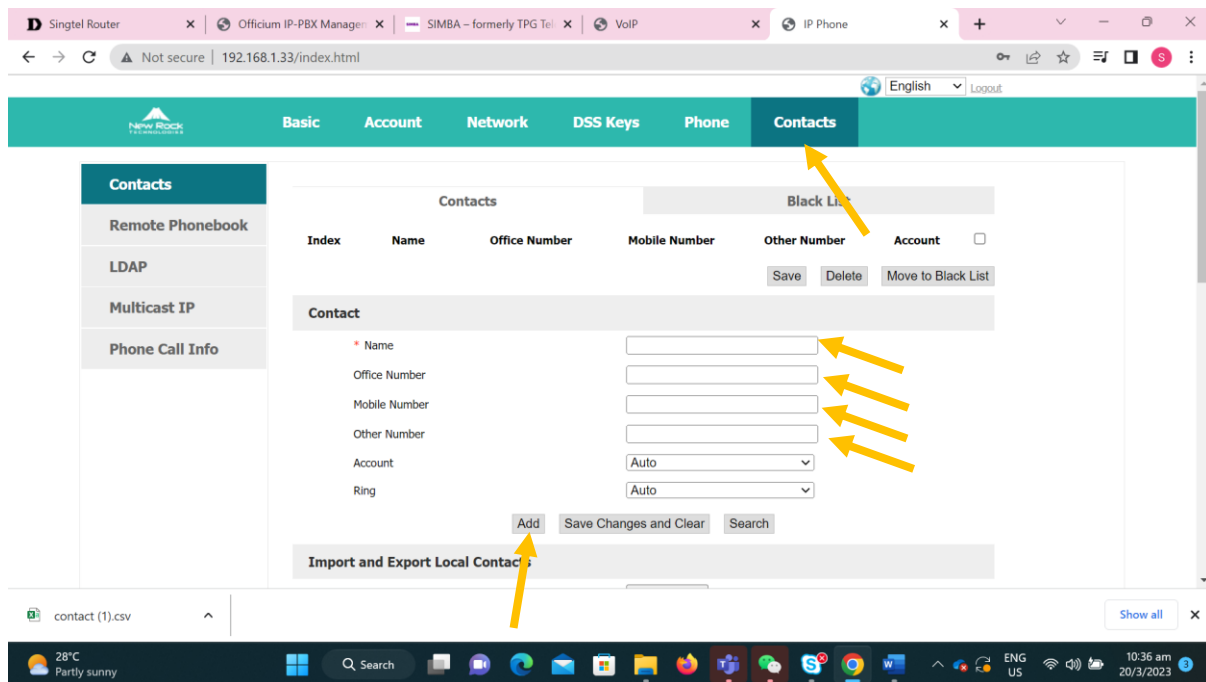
Singtel Router
Officium IP-PBX Managem
SIMBA – formerly TPG Tel
VoIP
IP Phone

Not secure | 192.168.1.33/index.html

English Logout

New Rock TECHNOLOGIES

Basic Account Network DSS Keys Phone Contacts

Contacts
Remote Phonebook
LDAP
Multicast IP
Phone Call Info

Contacts
Black Li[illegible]

| Index | Name | Office Number | Mobile Number | Other Number | Account |
|---|---|---|---|---|---|

Save Delete Move to Black List

Contact

* Name
Office Number
Mobile Number
Other Number
Account Auto
Ring Auto

Add Save Changes and Clear Search

Import and Export Local Conta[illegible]s

contact (1).csv

Show all

28°C
Partly sunny

Search

ENG US
10:36 am
20/3/2023